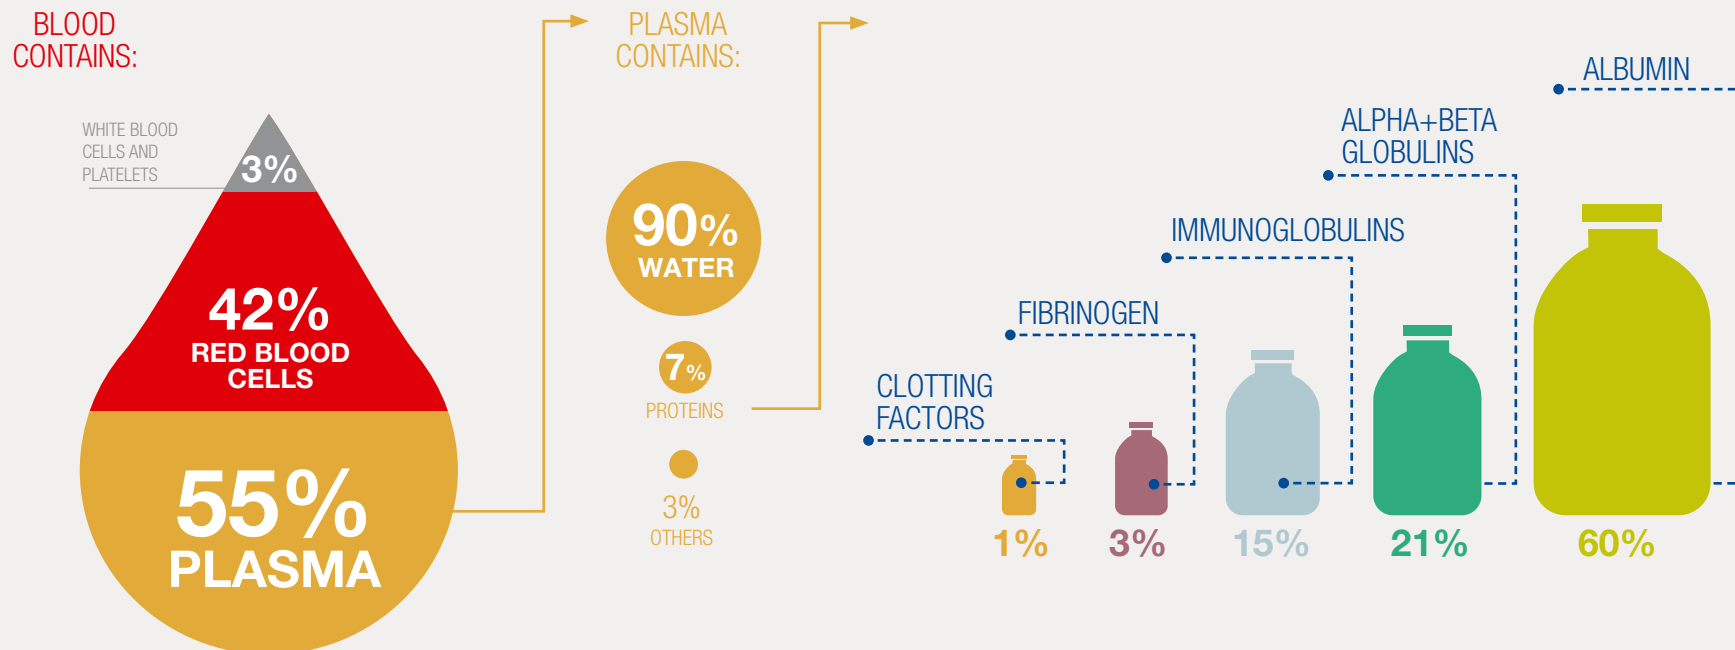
BLOOD CONTAINS:

WHITE BLOOD CELLS AND PLATELETS

3%

42%
RED BLOOD CELLS

55%
PLASMA

PLASMA CONTAINS:

90%
WATER

7%
PROTEINS

3%
OTHERS

ALBUMIN

ALPHA+BETA GLOBULINS

IMMUNOGLOBULINS

FIBRINOGEN

CLOTTING FACTORS

1%

3%

15%

21%

60%